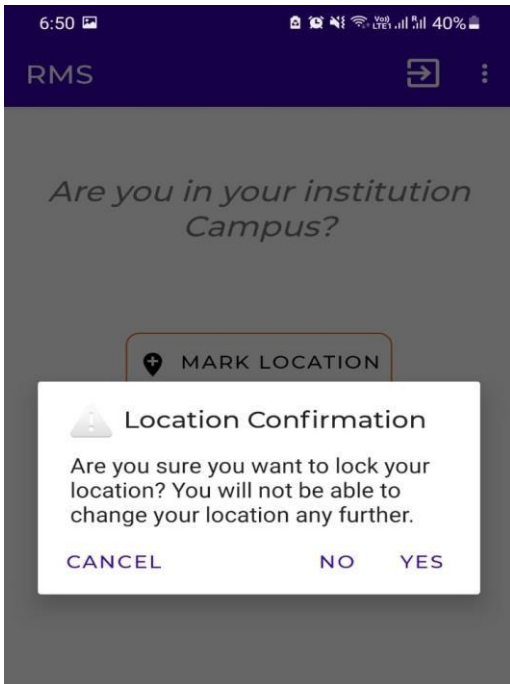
6:50

40%

RMS

Are you in your institution Campus?

MARK LOCATION

Location Confirmation

Are you sure you want to lock your location? You will not be able to change your location any further.

CANCEL

NO

YES